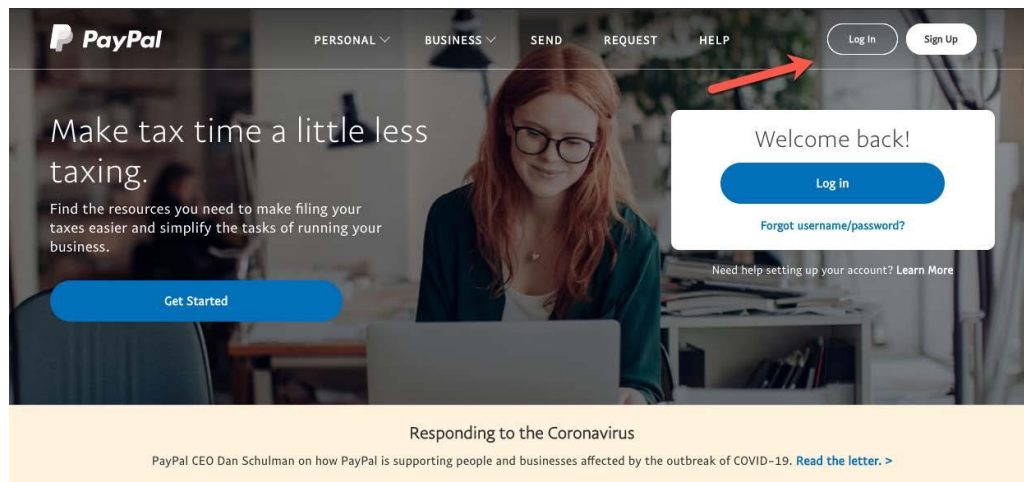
PayPal

PERSONAL BUSINESS SEND REQUEST HELP

Log In Sign Up

Make tax time a little less taxing.

Find the resources you need to make filing your taxes easier and simplify the tasks of running your business.

Get Started

Welcome back!

Log in

Forgot username/password?

Need help setting up your account? Learn More

Responding to the Coronavirus

PayPal CEO Dan Schulman on how PayPal is supporting people and businesses affected by the outbreak of COVID-19. Read the letter. >